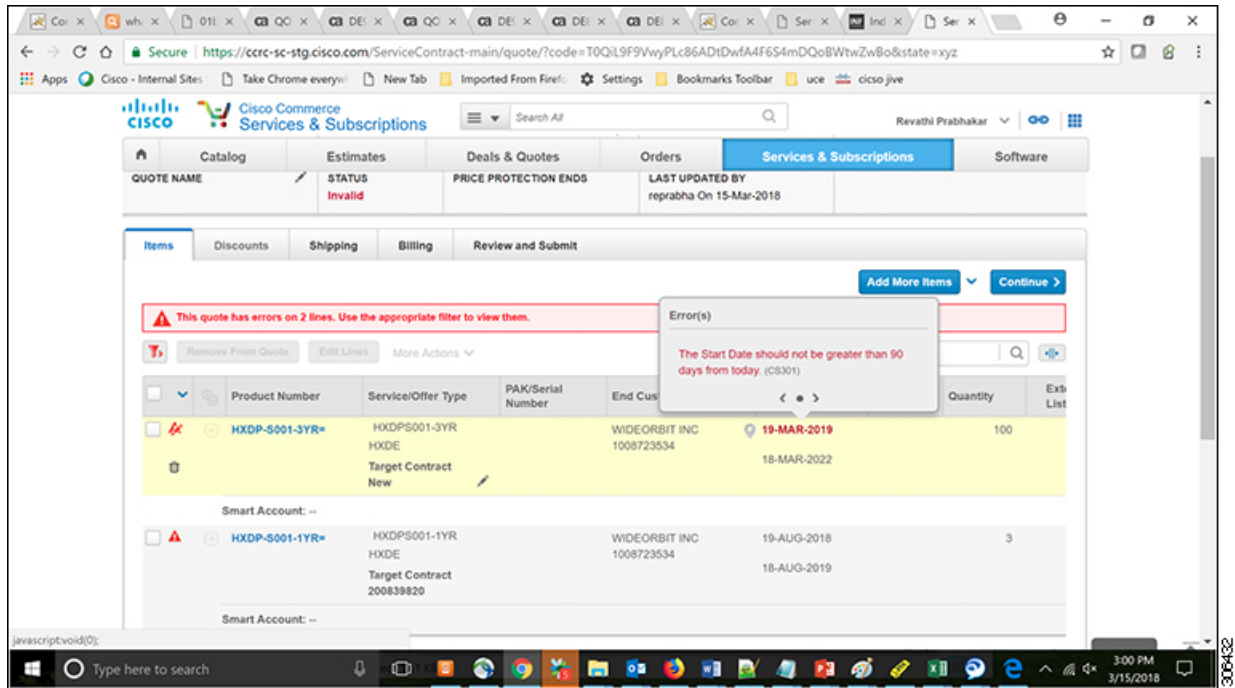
Cor × wh × 01E × QC × DE × QC × DE × DE × DE × Cor × Ser × Ind × Ser ×

Secure | https://ccrc-sc-stg.cisco.com/ServiceContract-main/quote/?code=T0QiL9F9VwyPLc86ADtDwfA4F6S4mDQoBWtwZwBo&state=xyz

Apps Cisco - Internal Sites Take Chrome everyw New Tab Imported From Firefo Settings Bookmarks Toolbar uce cicso jive

cisco Cisco Commerce Services & Subscriptions

Search All

Revathi Prabhakar

Catalog | Estimates | Deals & Quotes | Orders | Services & Subscriptions | Software

QUOTE NAME | STATUS Invalid | PRICE PROTECTION ENDS | LAST UPDATED BY reprabha On 15-Mar-2018

Items | Discounts | Shipping | Billing | Review and Submit

Add More Items | Continue

This quote has errors on 2 lines. Use the appropriate filter to view them.

Error(s)

The Start Date should not be greater than 90 days from today. (CS301)

Remove From Quote | Edit Lines | More Actions

| Product Number | Service/Offer Type | PAK/Serial Number | End Cus | | Quantity | Ext List |
|---|---|---|---|---|---|---|
| HXDP-S001-3YR= | HXDPS001-3YR HXDE Target Contract New | | WIDEORBIT INC 1008723534 | 19-MAR-2019 18-MAR-2022 | 100 | |
| HXDP-S001-1YR= | HXDPS001-1YR HXDE Target Contract 200839820 | | WIDEORBIT INC 1008723534 | 19-AUG-2018 18-AUG-2019 | 3 | |

Smart Account: --

Smart Account: --

javascript:void(0);

Type here to search

3:00 PM 3/15/2018

306432